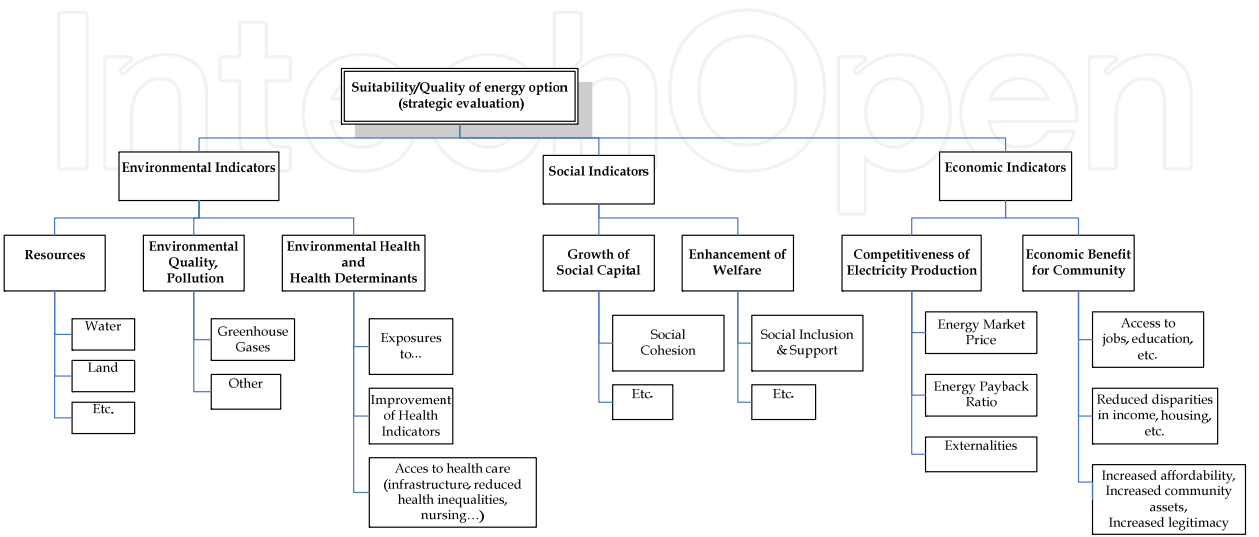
IntechOpen

Suitability/Quality of energy option (strategic evaluation)

Environmental Indicators

Social Indicators

Economic Indicators

Resources

Environmental Quality, Pollution

Environmental Health and Health Determinants

Growth of Social Capital

Enhancement of Welfare

Competitiveness of Electricity Production

Economic Benefit for Community

Water

Land

Etc.

Greenhouse Gases

Other

Exposures to…

Improvement of Health Indicators

Acces to health care (infrastructure, reduced health inequalities, nursing…)

Social Cohesion

Etc.

Social Inclusion & Support

Etc.

Energy Market Price

Energy Payback Ratio

Externalities

Access to jobs, education, etc.

Reduced disparities in income, housing, etc.

Increased affordability, Increased community assets, Increased legitimacy